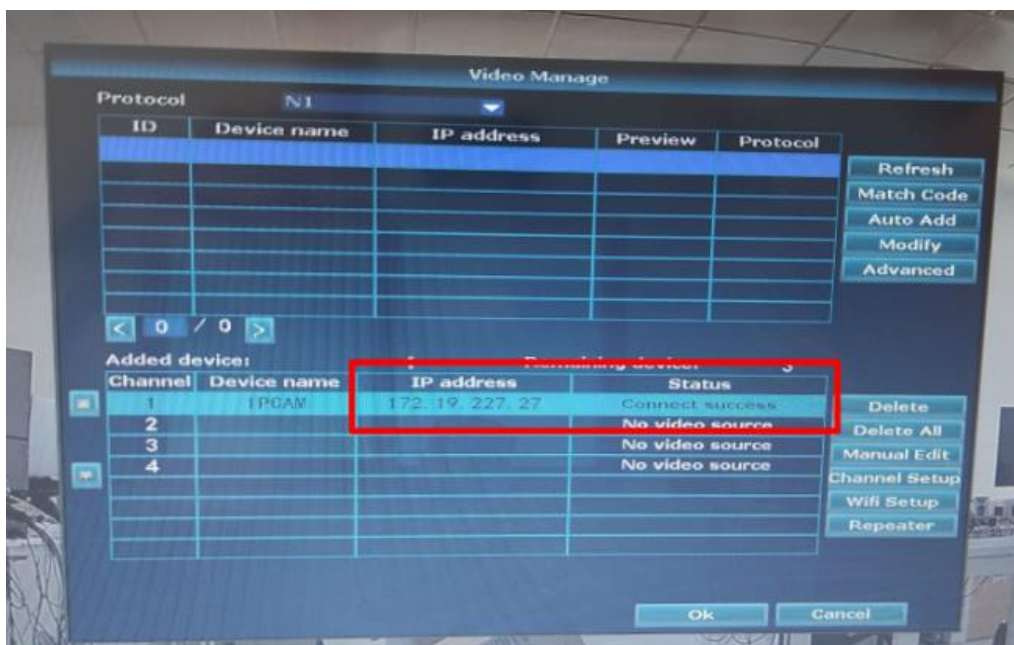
Video Manage

Protocol N1

| ID | Device name | IP address | Preview | Protocol |
|---|---|---|---|---|
| | | | | |

Refresh
Match Code
Auto Add
Modify
Advanced

< 0 / 0 >

Added device: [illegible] Remaining device: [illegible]

| Channel | Device name | IP address | Status |
|---|---|---|---|
| 1 | IPCAM | 172.19.227.27 | Connect success |
| 2 | | | No video source |
| 3 | | | No video source |
| 4 | | | No video source |

Delete
Delete All
Manual Edit
Channel Setup
Wifi Setup
Repeater

Ok
Cancel